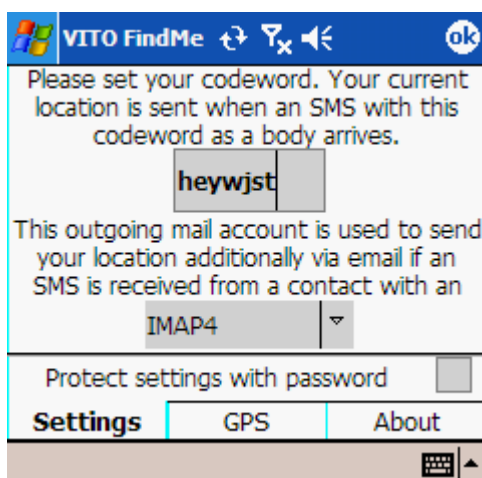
VITO FindMe

ok

Please set your codeword. Your current location is sent when an SMS with this codeword as a body arrives.

heywjst

This outgoing mail account is used to send your location additionally via email if an SMS is received from a contact with an

IMAP4

Protect settings with password

Settings | GPS | About